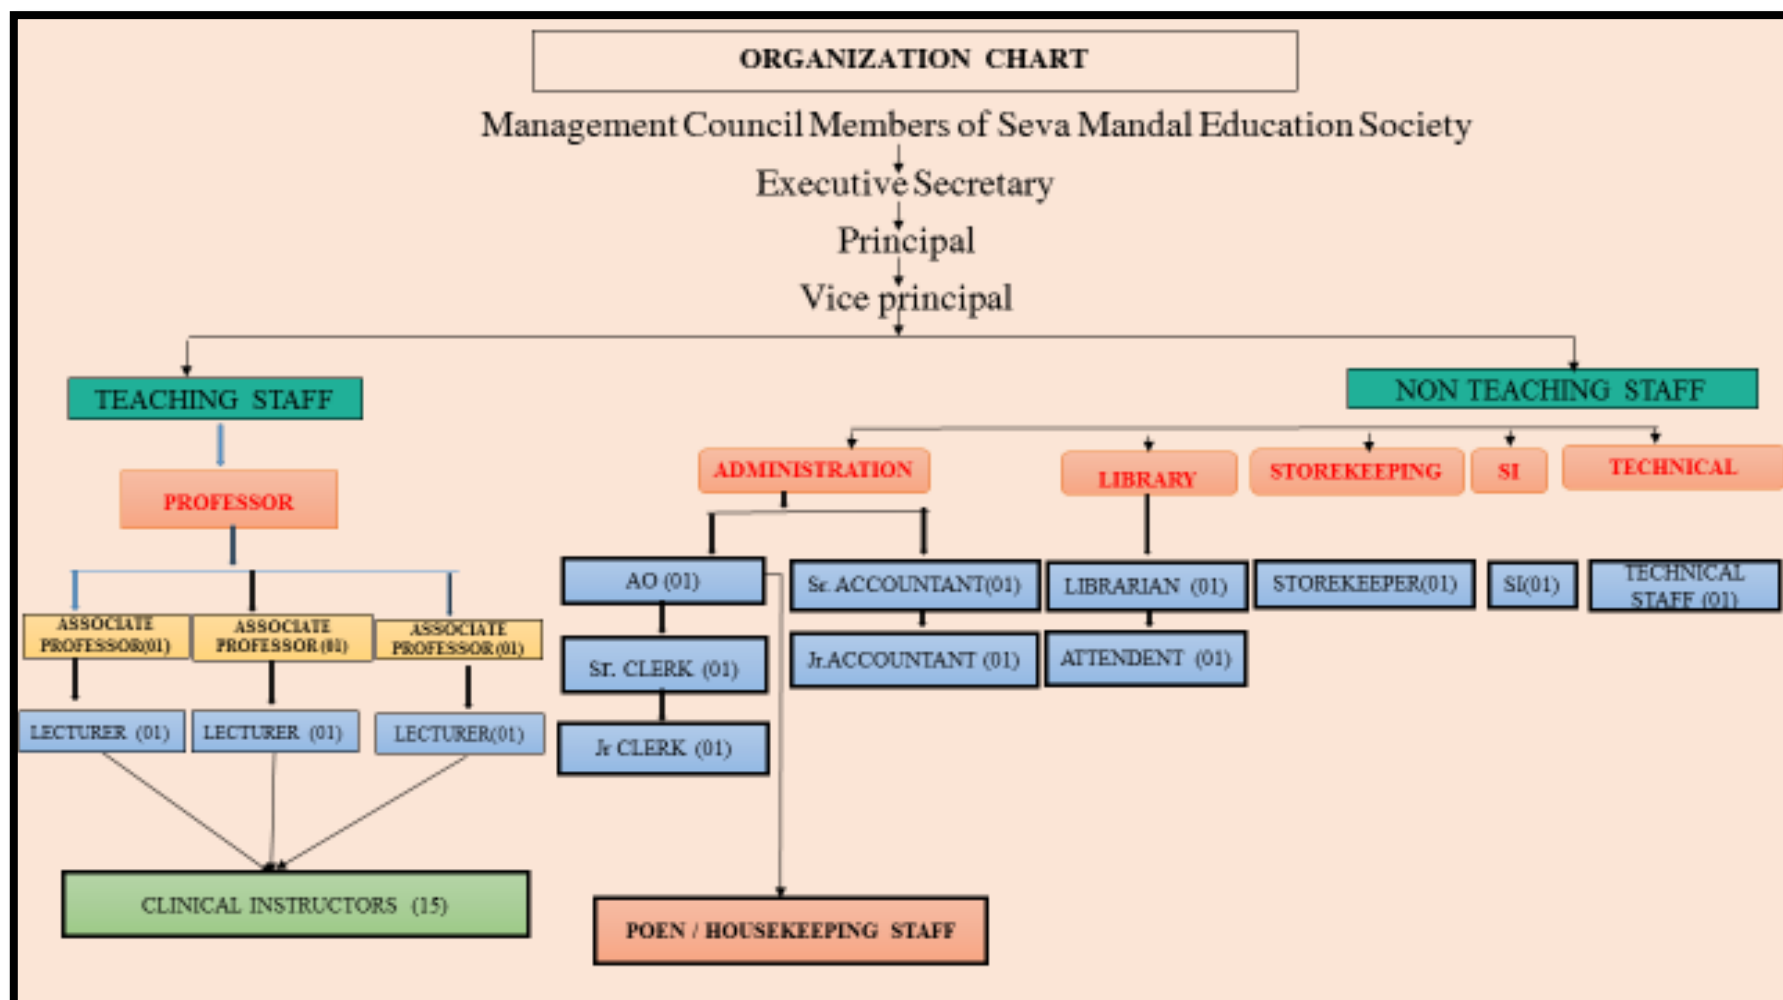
ORGANIZATION CHART

Management Council Members of Seva Mandal Education Society

Executive Secretary

Principal

Vice principal

TEACHING STAFF

PROFESSOR

ASSOCIATE PROFESSOR(01)

ASSOCIATE PROFESSOR(01)

ASSOCIATE PROFESSOR(01)

LECTURER (01)

LECTURER (01)

LECTURER(01)

CLINICAL INSTRUCTORS (15)

NON TEACHING STAFF

ADMINISTRATION

LIBRARY

STOREKEEPING

SI

TECHNICAL

AO (01)

Sr. ACCOUNTANT(01)

LIBRARIAN (01)

STOREKEEPER(01)

SI(01)

TECHNICAL STAFF (01)

Sr. CLERK (01)

Jr.ACCOUNTANT (01)

ATTENDENT (01)

Jr CLERK (01)

POEN / HOUSEKEEPING STAFF